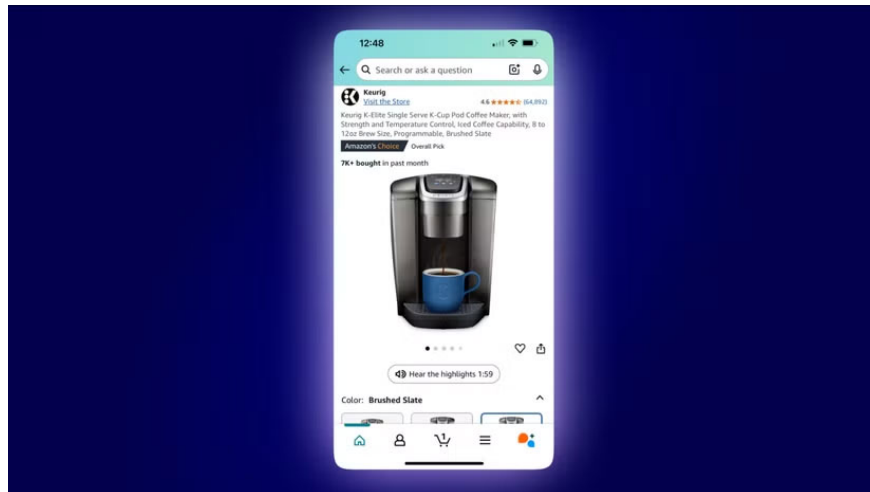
12:48

Search or ask a question

Keurig
Visit the Store
4.6 (64,892)

Keurig K-Elite Single Serve K-Cup Pod Coffee Maker, with Strength and Temperature Control, Iced Coffee Capability, 8 to 12oz Brew Size, Programmable, Brushed Slate

Amazon's Choice Overall Pick

7K+ bought in past month

Hear the highlights 1:59

Color: Brushed Slate